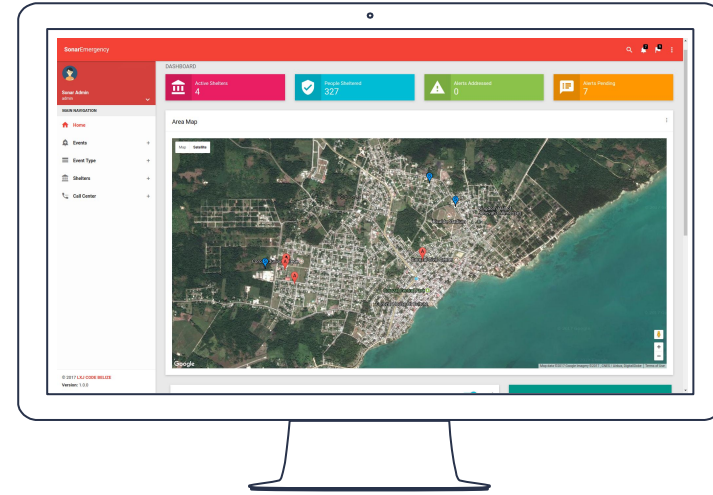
SonarEmergency

Sonar Admin
admin

MAIN NAVIGATION

Home

Events

Event Type

Shelters

Call Center

© 2017 LILI CODE BELIZE.
Version: 1.0.0

DASHBOARD

Active Shelters
4

People Sheltered
327

Alerts Addressed
0

Alerts Pending
7

Area Map

Map
Satellite

Google

Map data ©2017 Google Imagery ©2017 | Terms of Use